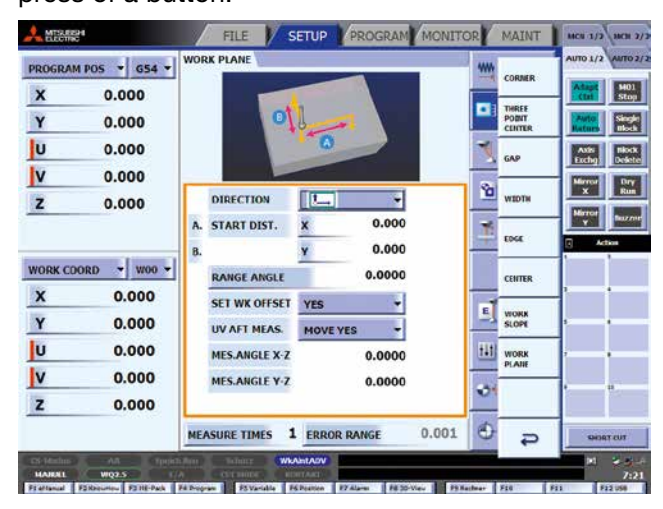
press of a button.

MITSUBISHI ELECTRIC

FILE SETUP PROGRAM MONITOR MAINT

MCS 1/2 MCS 2/2
AUTO 1/2 AUTO 2/2

PROGRAM POS G54

X 0.000
Y 0.000
U 0.000
V 0.000
Z 0.000

WORK COORD W00

X 0.000
Y 0.000
U 0.000
V 0.000
Z 0.000

WORK PLANE

B
A

DIRECTION
A. START DIST. X 0.000
B. Y 0.000
RANGE ANGLE 0.0000
SET WK OFFSET YES
UV AFT MEAS. MOVE YES
MES.ANGLE X-Z 0.0000
MES.ANGLE Y-Z 0.0000

MEASURE TIMES 1 ERROR RANGE 0.001

CORNER
THREE POINT CENTER
GAP
WIDTH
EDGE
CENTER
WORK SLOPE
WORK PLANE

Adapt Ctrl
M01 Stop
Auto Return
Single Block
Axis Exchg
Block Delete
Mirror X
Dry Run
Mirror Y
Buzzer

Action
1
2
3
4
5
6
7
8
9
10
11
12

SHORT CUT

MANUAL WO2.5
WKAlnADV
7:21

F1 eManual F2 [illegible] F3 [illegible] F4 Program F5 Variable F6 Position F7 Alarm F8 3D-View F9 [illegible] F10 F11 F12 USB